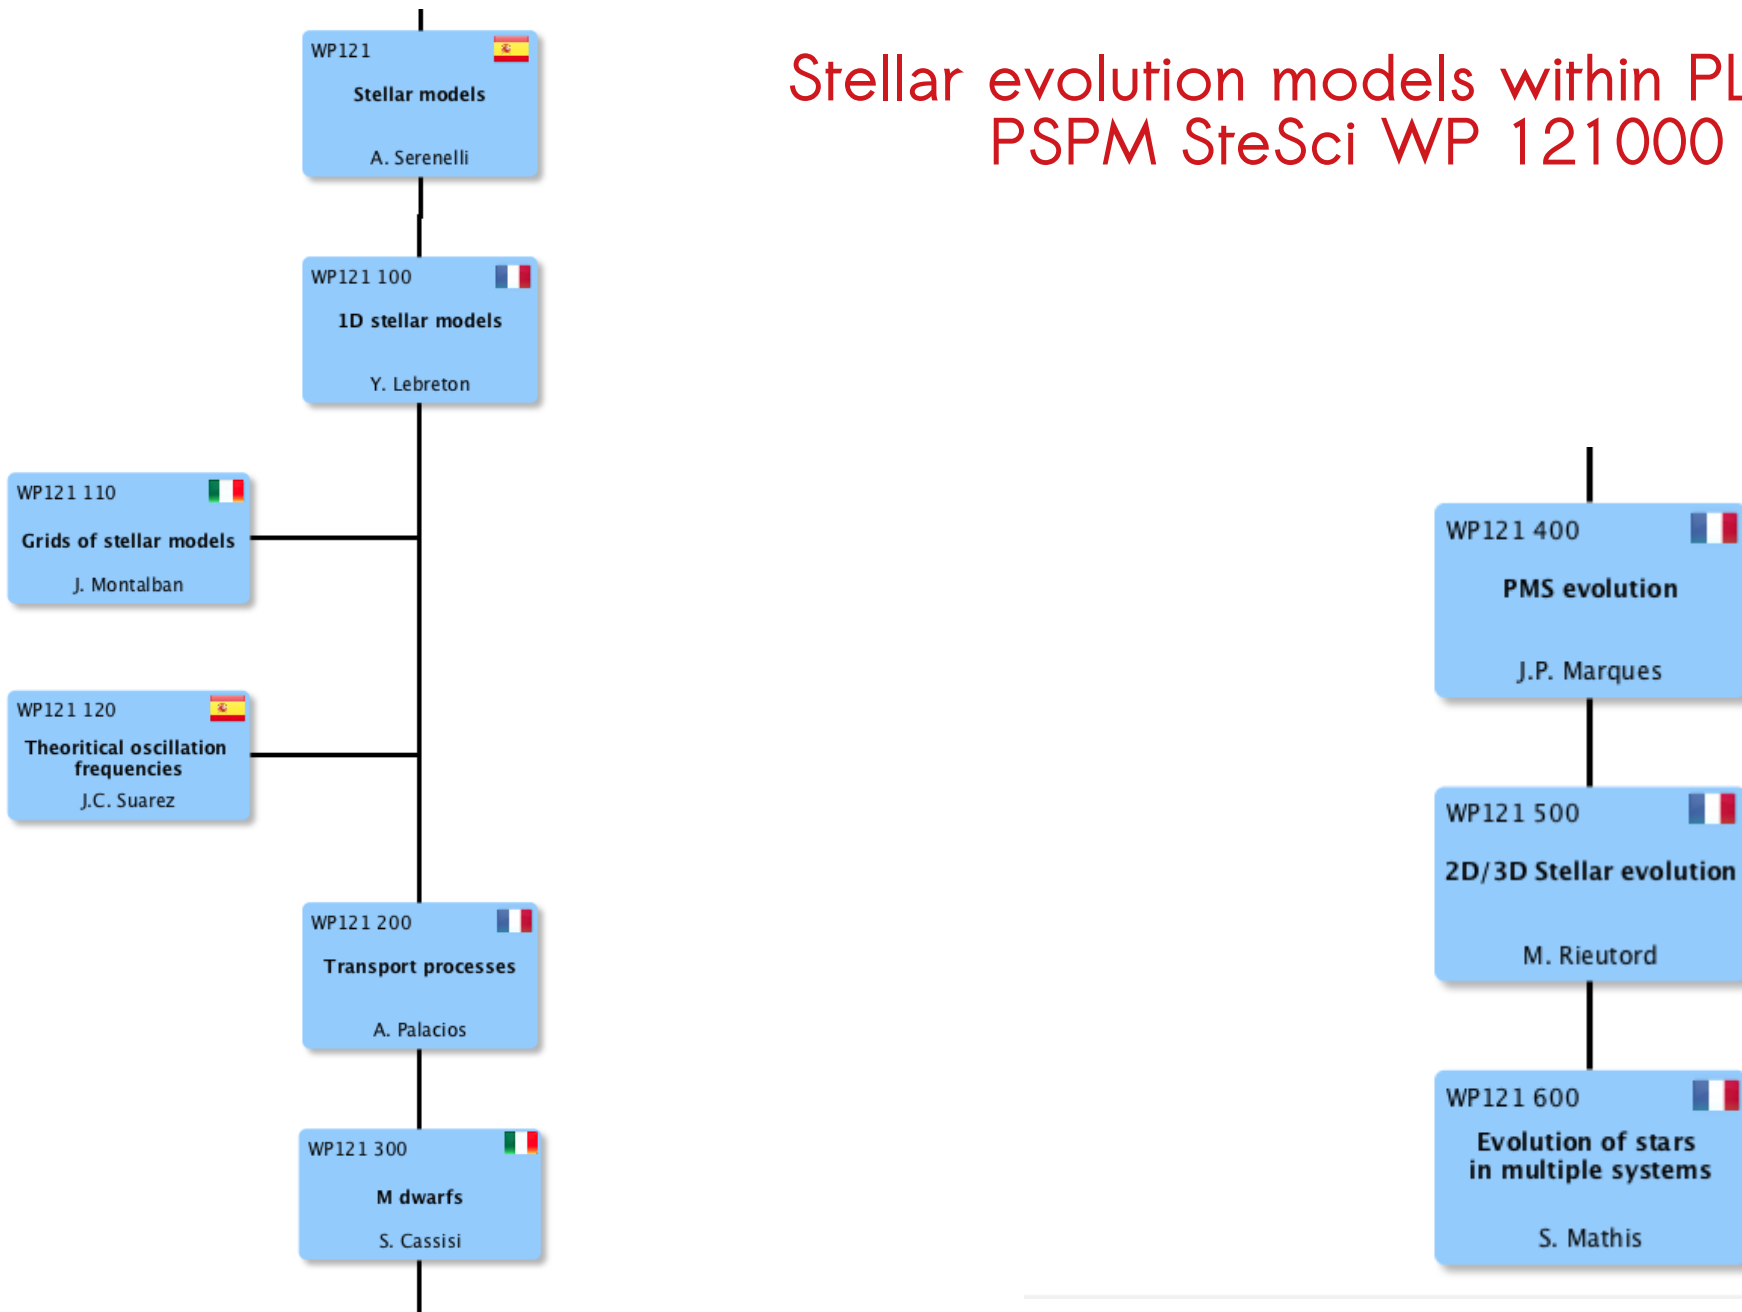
Stellar evolution models within PL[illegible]
PSPM SteSci WP 121000

WP121
Stellar models
A. Serenelli

WP121 100
1D stellar models
Y. Lebreton

WP121 110
Grids of stellar models
J. Montalban

WP121 120
Theoritical oscillation frequencies
J.C. Suarez

WP121 200
Transport processes
A. Palacios

WP121 300
M dwarfs
S. Cassisi

WP121 400
PMS evolution
J.P. Marques

WP121 500
2D/3D Stellar evolution
M. Rieutord

WP121 600
Evolution of stars in multiple systems
S. Mathis